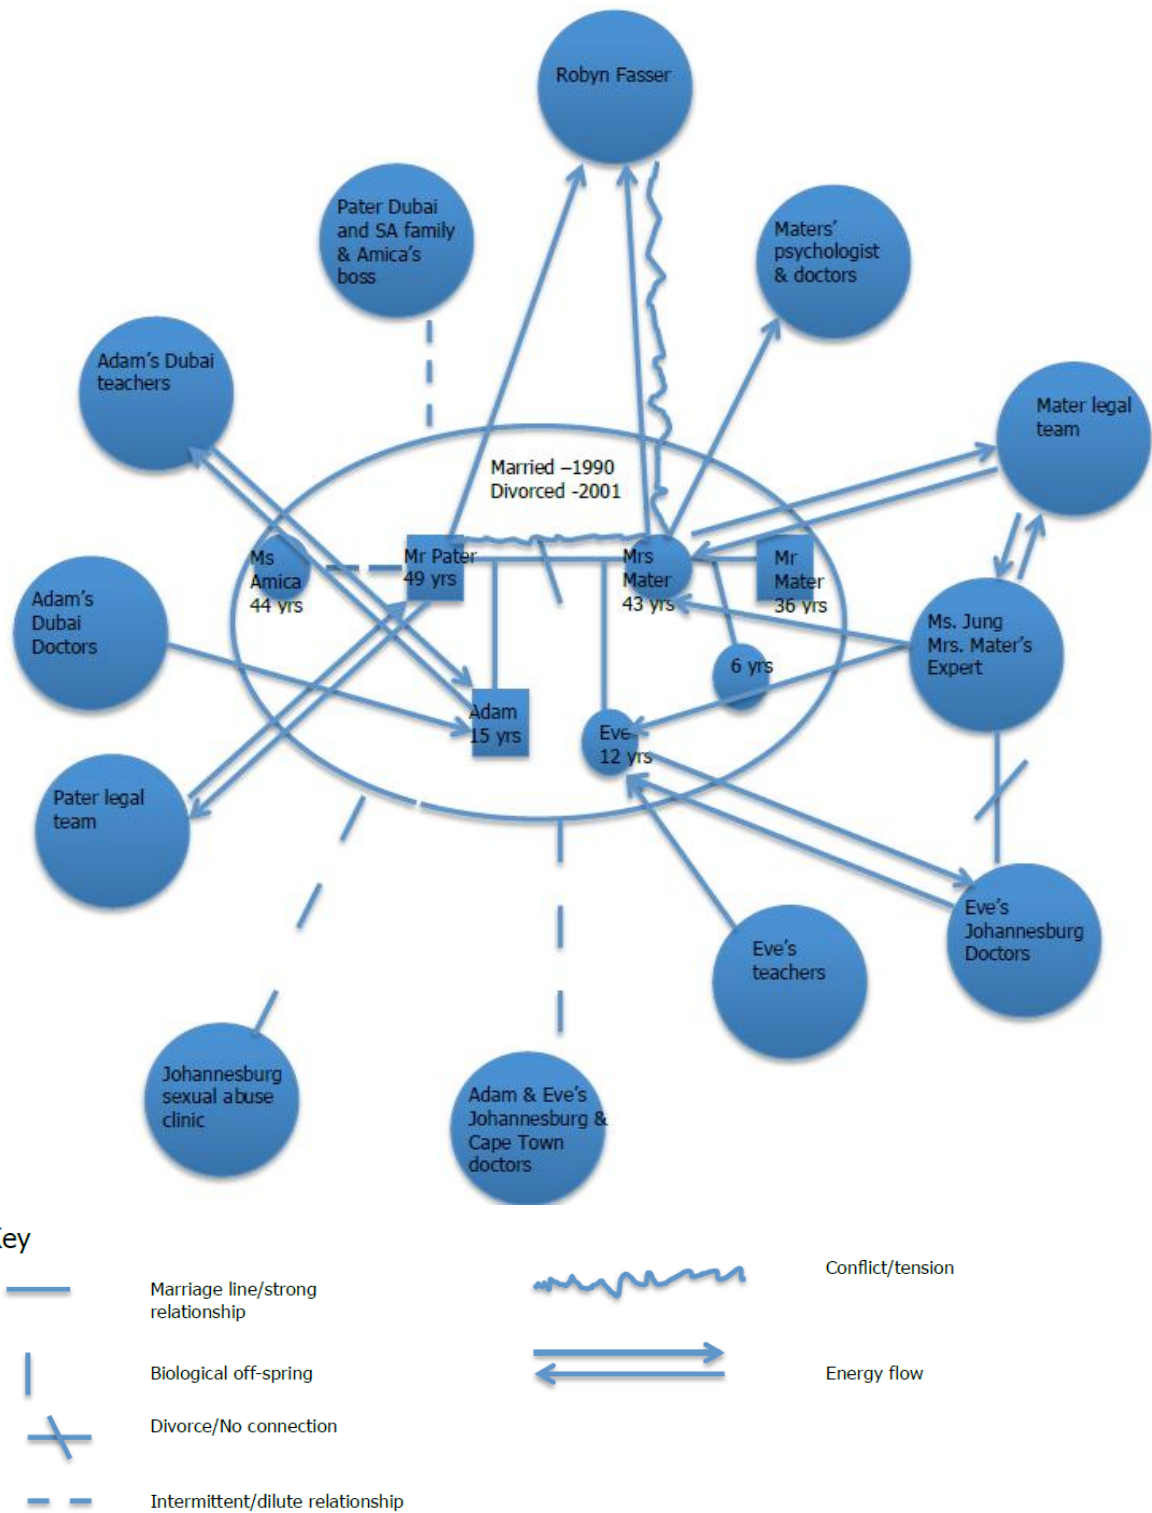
Robyn Fasser

Pater Dubai and SA family & Amica's boss

Maters' psychologist & doctors

Adam's Dubai teachers

Mater legal team

Married –1990
Divorced -2001

Ms Amica 44 yrs

Mr Pater 49 yrs

Mrs Mater 43 yrs

Mr Mater 36 yrs

Adam's Dubai Doctors

Ms. Jung Mrs. Mater's Expert

6 yrs

Adam 15 yrs

Eve 12 yrs

Pater legal team

Eve's Johannesburg Doctors

Eve's teachers

Johannesburg sexual abuse clinic

Adam & Eve's Johannesburg & Cape Town doctors

Key

Marriage line/strong relationship

Conflict/tension

Biological off-spring

Energy flow

Divorce/No connection

Intermittent/dilute relationship